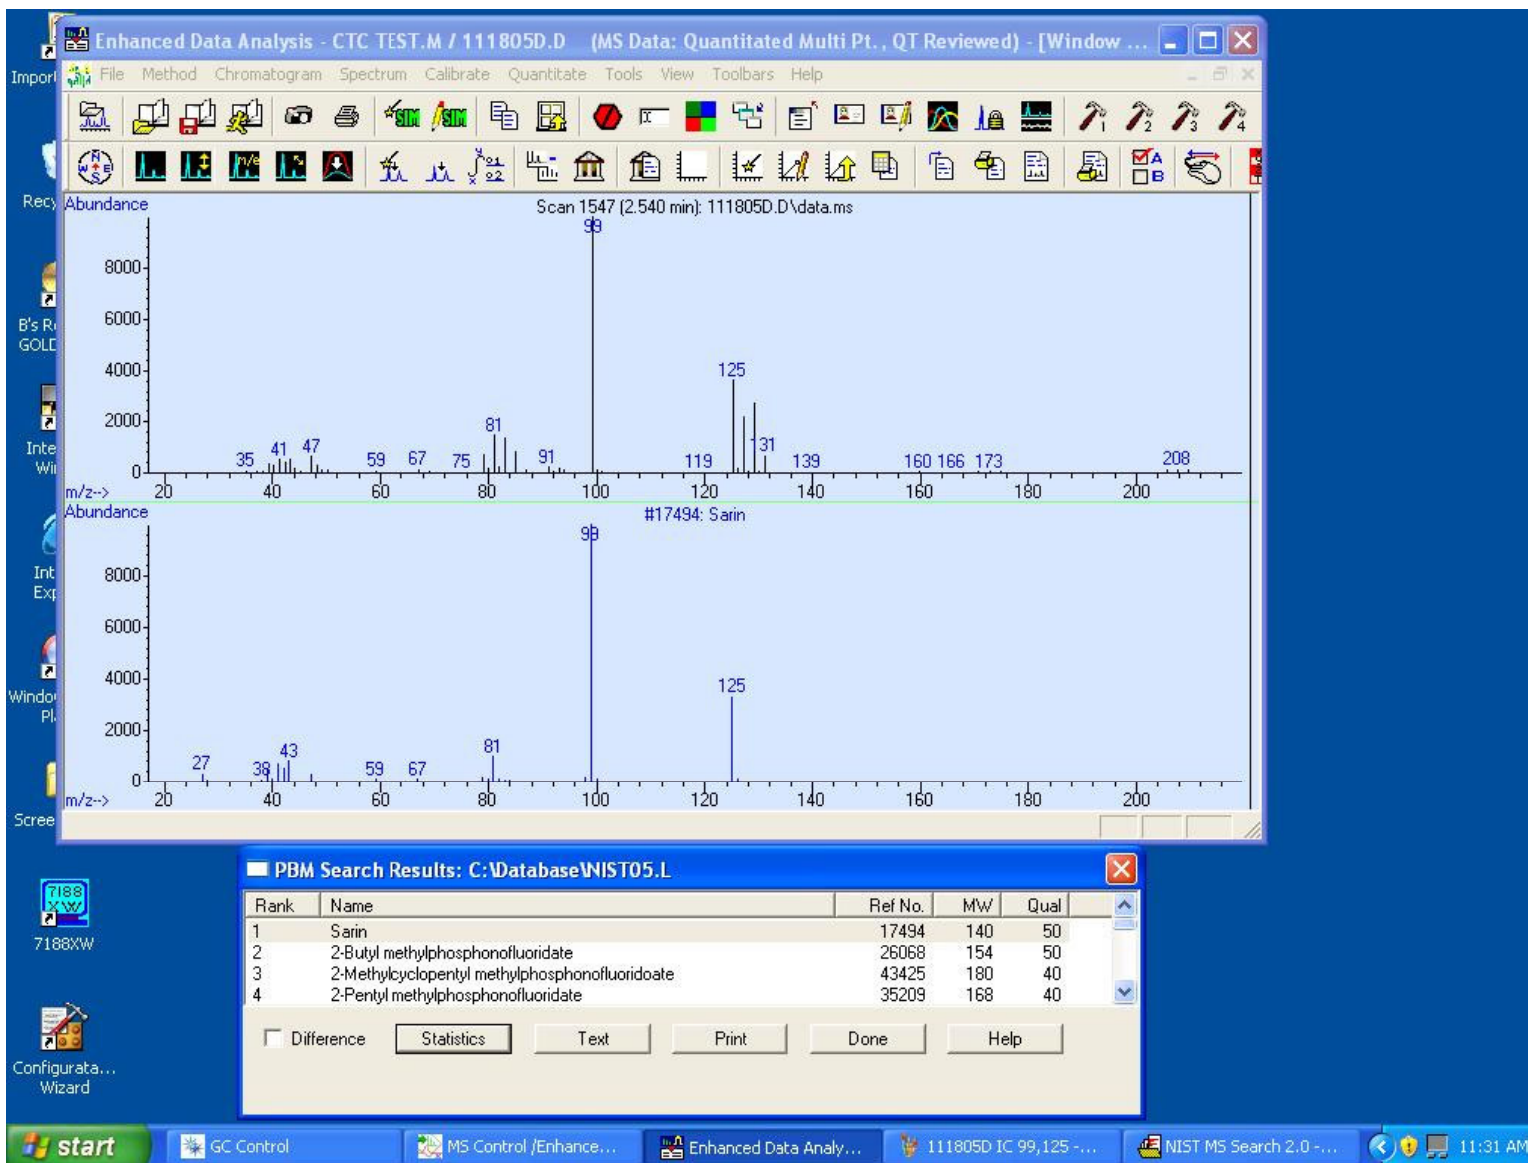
Enhanced Data Analysis - CTC TEST.M / 111805D.D (MS Data: Quantitated Multi Pt., QT Reviewed) - [Window ...

File Method Chromatogram Spectrum Calibrate Quantitate Tools View Toolbars Help

Import

Recy

B's R GOLD

Inte Wi

Int Exp

Windo Pl

Scree

Abundance

Scan 1547 (2.540 min): 111805D.D\data.ms

8000
6000
4000
2000
0

99
125
81
131
35 41 47 59 67 75 91 119 139 160 166 173 208

m/z-->
20 40 60 80 100 120 140 160 180 200

Abundance

#17494: Sarin

8000
6000
4000
2000
0

99
125
81
27 38 43 59 67

m/z-->
20 40 60 80 100 120 140 160 180 200

PBM Search Results: C:\Database\NIST05.L

| Rank | Name | Ref No. | MW | Qual |
|---|---|---|---|---|
| 1 | Sarin | 17494 | 140 | 50 |
| 2 | 2-Butyl methylphosphonofluoridate | 26068 | 154 | 50 |
| 3 | 2-Methylcyclopentyl methylphosphonofluoridoate | 43425 | 180 | 40 |
| 4 | 2-Pentyl methylphosphonofluoridate | 35209 | 168 | 40 |

Difference Statistics Text Print Done Help

7188XW

7188XW

Configurata... Wizard

start GC Control MS Control /Enhance... Enhanced Data Analy... 111805D IC 99,125 -... NIST MS Search 2.0 -... 11:31 AM